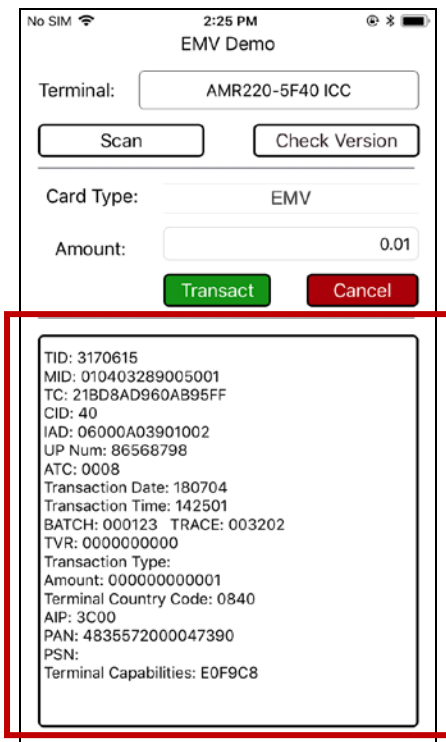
No SIM 2:25 PM

EMV Demo

Terminal: AMR220-5F40 ICC

Scan

Check Version

Card Type: EMV

Amount: 0.01

Transact

Cancel

TID: 3170615
MID: 010403289005001
TC: 21BD8AD960AB95FF
CID: 40
IAD: 06000A03901002
UP Num: 86568798
ATC: 0008
Transaction Date: 180704
Transaction Time: 142501
BATCH: 000123 TRACE: 003202
TVR: 0000000000
Transaction Type:
Amount: 000000000001
Terminal Country Code: 0840
AIP: 3C00
PAN: 4835572000047390
PSN:
Terminal Capabilities: E0F9C8